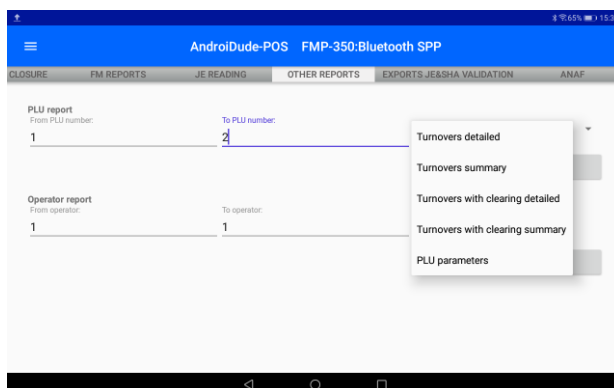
65% 15:3

AndroiDude-POS FMP-350:Bluetooth SPP

CLOSURE FM REPORTS JE READING OTHER REPORTS EXPORTS JE&SHA VALIDATION ANAF

PLU report
From PLU number:
1
To PLU number:
2

Turnovers detailed
Turnovers summary
Turnovers with clearing detailed
Turnovers with clearing summary
PLU parameters

Operator report
From operator:
1
To operator:
1